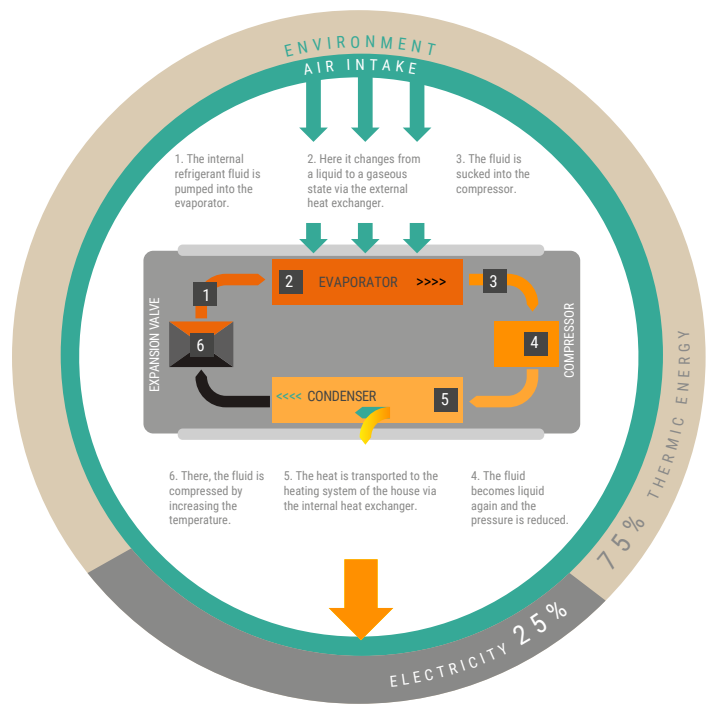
ENVIRONMENT
AIR INTAKE

1. The internal refrigerant fluid is pumped into the evaporator.

2. Here it changes from a liquid to a gaseous state via the external heat exchanger.

3. The fluid is sucked into the compressor.

1

2 EVAPORATOR >>>>

3

EXPANSION VALVE

6

4

COMPRESSOR

<<<< CONDENSER

5

6. There, the fluid is compressed by increasing the temperature.

5. The heat is transported to the heating system of the house via the internal heat exchanger.

4. The fluid becomes liquid again and the pressure is reduced.

75% THERMIC ENERGY

ELECTRICITY 25%